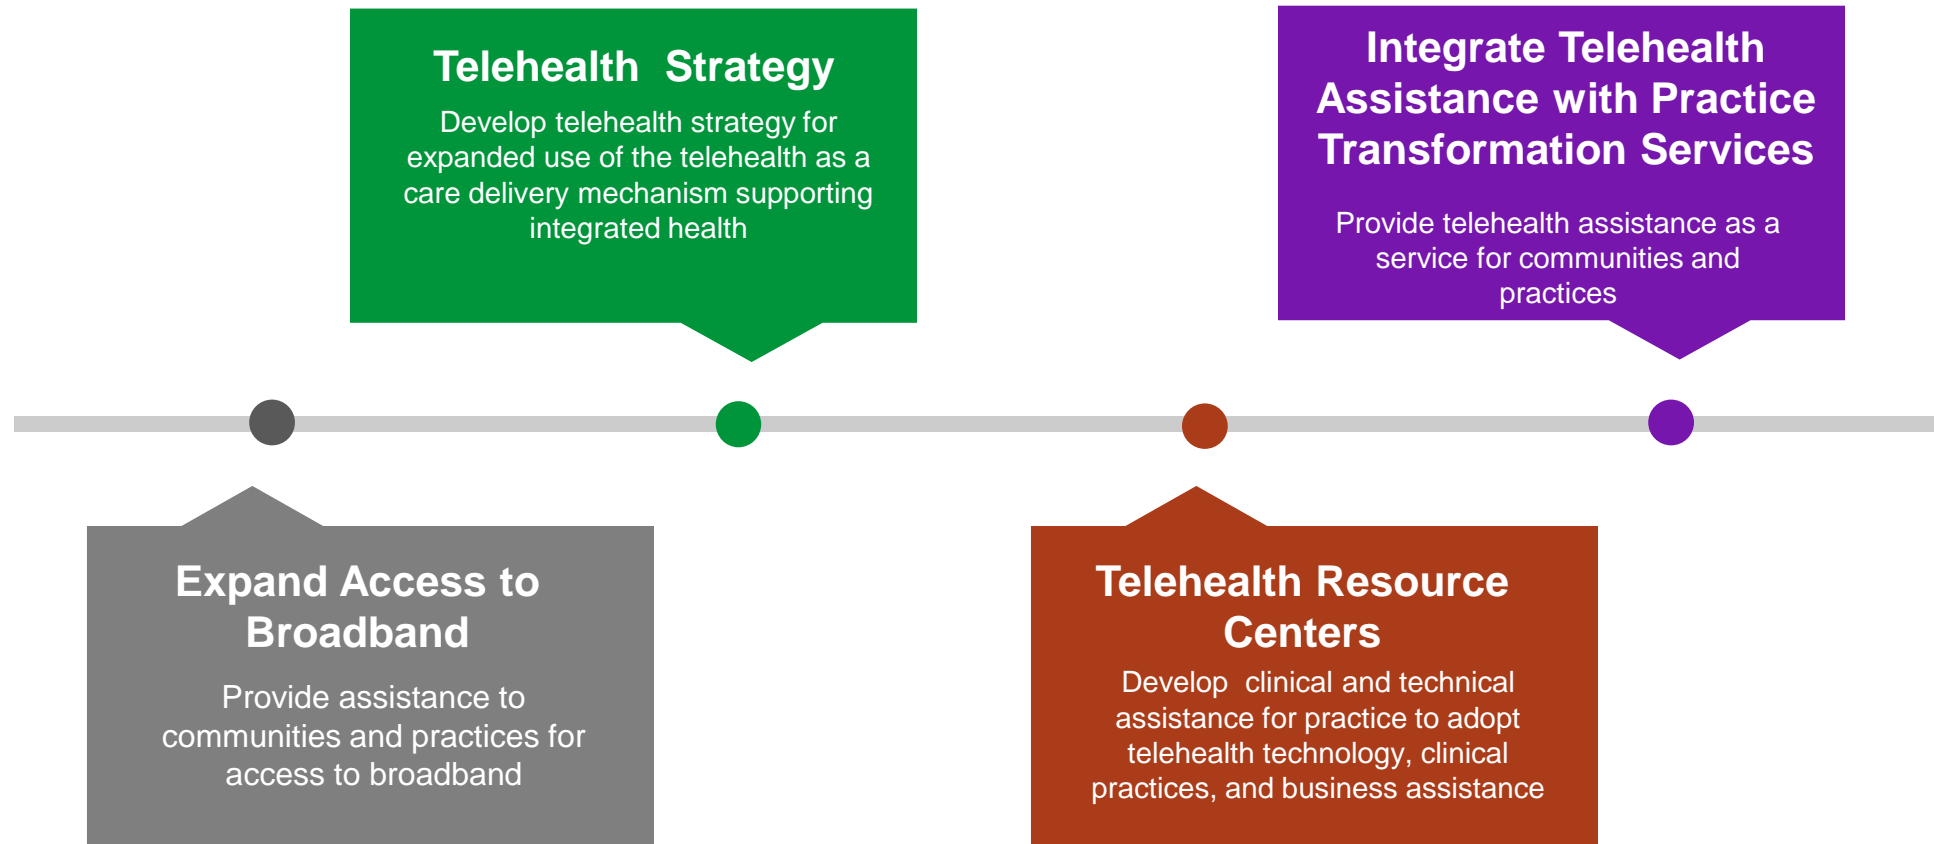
Telehealth Strategy

Develop telehealth strategy for expanded use of the telehealth as a care delivery mechanism supporting integrated health

Integrate Telehealth Assistance with Practice Transformation Services

Provide telehealth assistance as a service for communities and practices

Expand Access to Broadband

Provide assistance to communities and practices for access to broadband

Telehealth Resource Centers

Develop clinical and technical assistance for practice to adopt telehealth technology, clinical practices, and business assistance